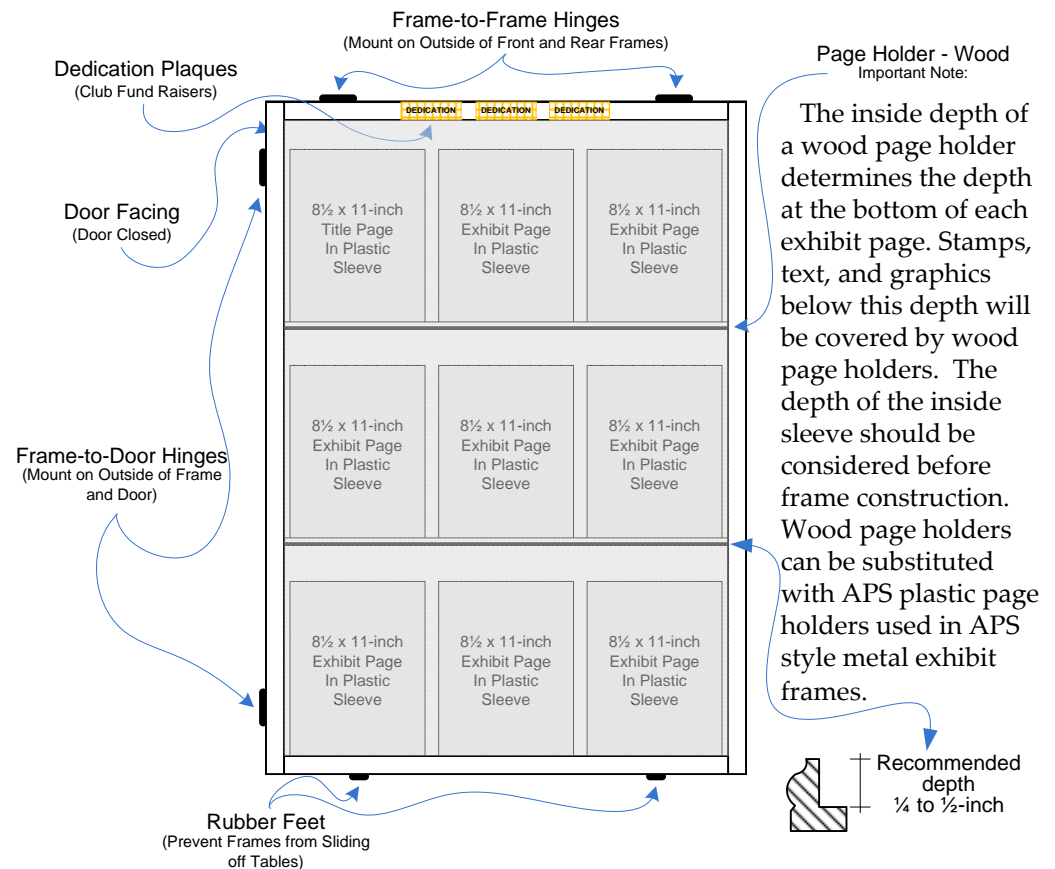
Frame-to-Frame Hinges
(Mount on Outside of Front and Rear Frames)

Dedication Plaques
(Club Fund Raisers)

Page Holder - Wood
Important Note:

The inside depth of a wood page holder determines the depth at the bottom of each exhibit page. Stamps, text, and graphics below this depth will be covered by wood page holders. The depth of the inside sleeve should be considered before frame construction. Wood page holders can be substituted with APS plastic page holders used in APS style metal exhibit frames.

DEDICATION DEDICATION DEDICATION

Door Facing
(Door Closed)

8½ x 11-inch Title Page In Plastic Sleeve

8½ x 11-inch Exhibit Page In Plastic Sleeve

8½ x 11-inch Exhibit Page In Plastic Sleeve

8½ x 11-inch Exhibit Page In Plastic Sleeve

8½ x 11-inch Exhibit Page In Plastic Sleeve

8½ x 11-inch Exhibit Page In Plastic Sleeve

Frame-to-Door Hinges
(Mount on Outside of Frame and Door)

8½ x 11-inch Exhibit Page In Plastic Sleeve

8½ x 11-inch Exhibit Page In Plastic Sleeve

8½ x 11-inch Exhibit Page In Plastic Sleeve

Recommended depth
¼ to ½-inch

Rubber Feet
(Prevent Frames from Sliding off Tables)